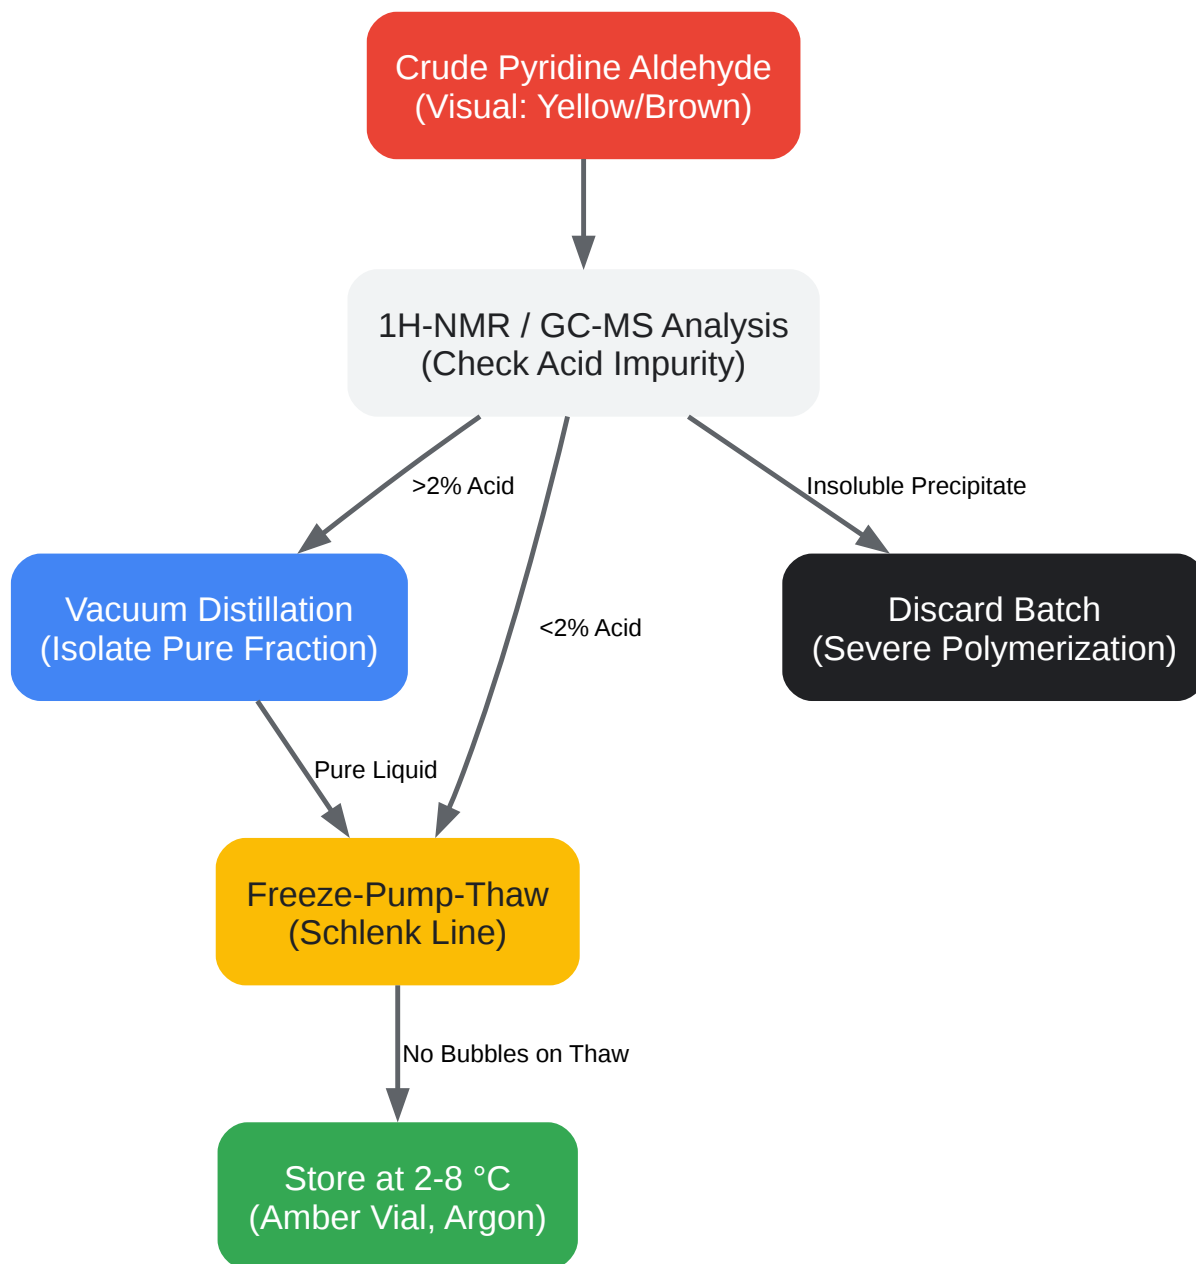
Crude Pyridine Aldehyde
(Visual: Yellow/Brown)

1H-NMR / GC-MS Analysis
(Check Acid Impurity)

>2% Acid

<2% Acid

Insoluble Precipitate

Vacuum Distillation
(Isolate Pure Fraction)

Discard Batch
(Severe Polymerization)

Pure Liquid

Freeze-Pump-Thaw
(Schlenk Line)

No Bubbles on Thaw

Store at 2-8 °C
(Amber Vial, Argon)